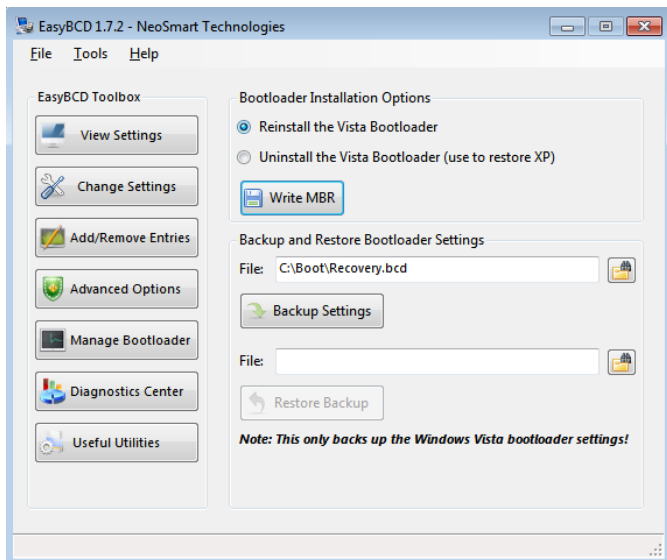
EasyBCD 1.7.2 - NeoSmart Technologies

File Tools Help

EasyBCD Toolbox

View Settings

Change Settings

Add/Remove Entries

Advanced Options

Manage Bootloader

Diagnostics Center

Useful Utilities

Bootloader Installation Options

Reinstall the Vista Bootloader

Uninstall the Vista Bootloader (use to restore XP)

Write MBR

Backup and Restore Bootloader Settings

File: C:\Boot\Recovery.bcd

Backup Settings

File:

Restore Backup

Note: This only backs up the Windows Vista bootloader settings!